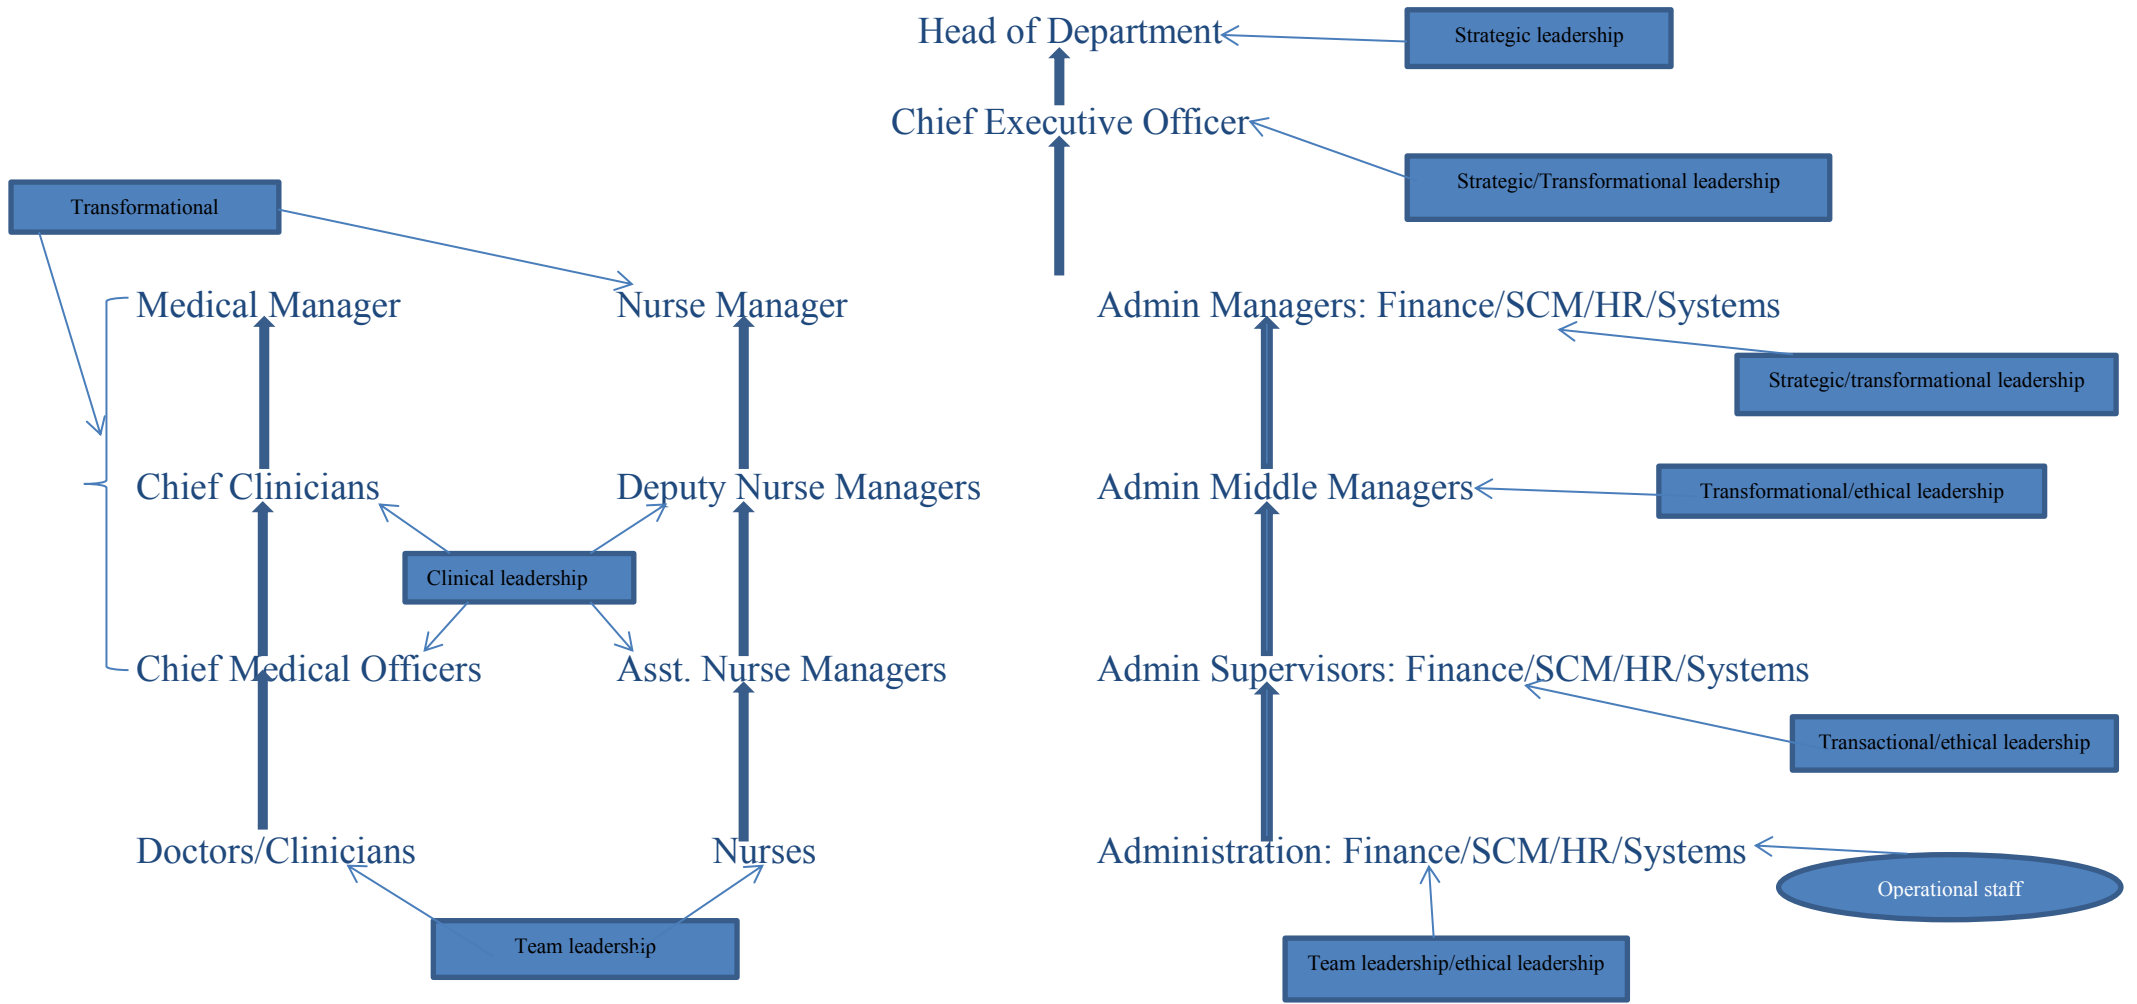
Head of Department

Strategic leadership

Chief Executive Officer

Strategic/Transformational leadership

Transformational

Medical Manager

Nurse Manager

Admin Managers: Finance/SCM/HR/Systems

Strategic/transformational leadership

Chief Clinicians

Deputy Nurse Managers

Admin Middle Managers

Transformational/ethical leadership

Clinical leadership

Chief Medical Officers

Asst. Nurse Managers

Admin Supervisors: Finance/SCM/HR/Systems

Transactional/ethical leadership

Doctors/Clinicians

Nurses

Administration: Finance/SCM/HR/Systems

Operational staff

Team leadership

Team leadership/ethical leadership